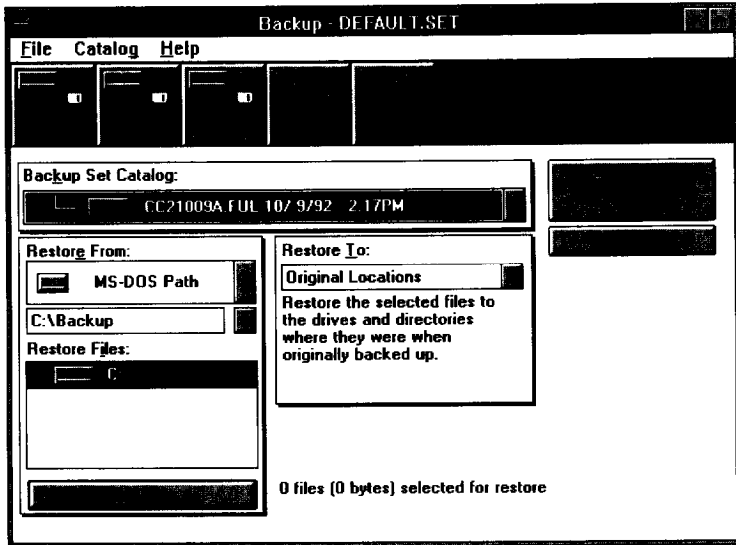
Backup - DEFAULT.SET

File Catalog Help

Backup Set Catalog:

CC21009A.FUL 10/ 9/92 2:17PM

Restore From:

MS-DOS Path

C:\Backup

Restore Files:

C:

Restore To:

Original Locations

Restore the selected files to the drives and directories where they were when originally backed up.

0 files (0 bytes) selected for restore